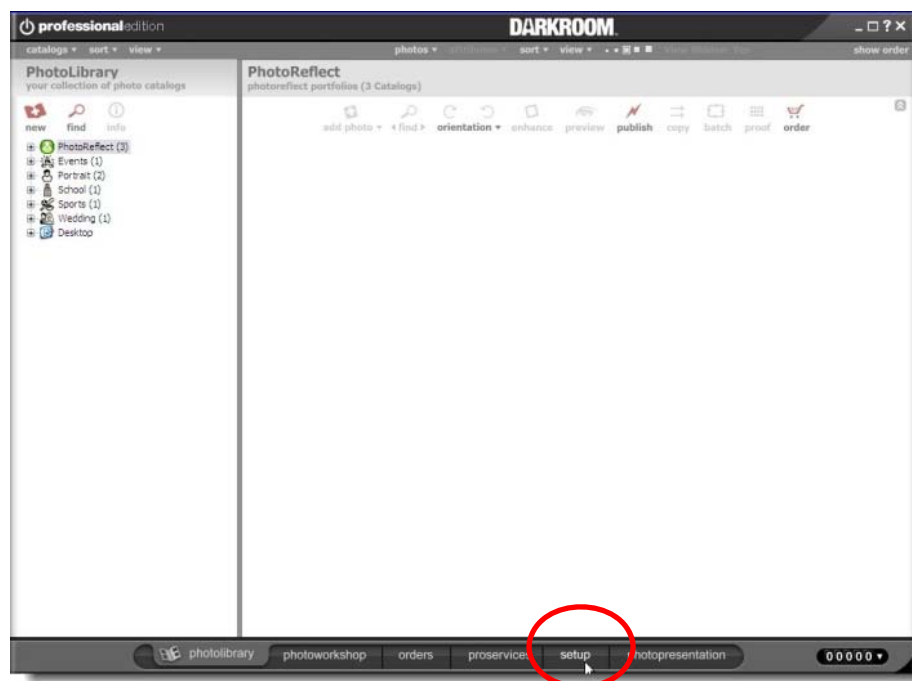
professionaledition

DARKROOM.

_ □ ? ✕

catalogs ▾ sort ▾ view ▾

photos ▾ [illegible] sort ▾ view ▾

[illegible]

show order

PhotoLibrary
your collection of photo catalogs

new find info

PhotoReflect (3)
Events (1)
Portrait (2)
School (1)
Sports (1)
Wedding (1)
Desktop

PhotoReflect
photoreflect portfolios (3 Catalogs)

add photo ▾ ◂ find ▸ orientation ▾ enhance preview publish copy batch proof order

photolibrary photoworkshop orders proservices setup photopresentation

00000 ▾